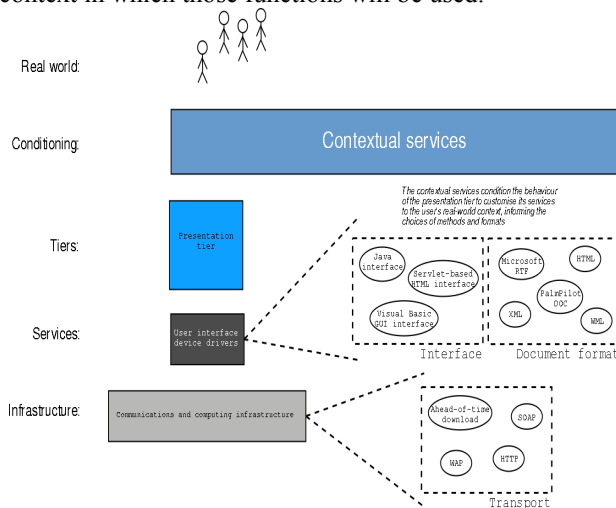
context in which these functions will be used.

Real world:

Conditioning:

Contextual services

The contextual services condition the behaviour of the presentation tier to customise its services to the user's real-world context, informing the choices of methods and formats

Tiers:

Presentation tier

Java interface

Servlet-based HTML interface

Visual Basic GUI interface

Microsoft RTF

HTML

PalmPilot DOC

XML

WML

Services:

User interface device drivers

Interface

Document format

Infrastructure:

Communications and computing infrastructure

Ahead-of-time download

SOAP

WAP

HTTP

Transport